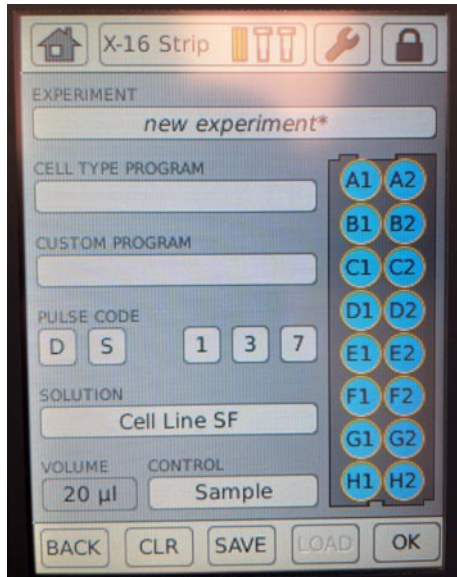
X-16 Strip

EXPERIMENT
new experiment*

CELL TYPE PROGRAM

CUSTOM PROGRAM

PULSE CODE
D S 1 3 7

SOLUTION
Cell Line SF

VOLUME
20 µl

CONTROL
Sample

A1 A2
B1 B2
C1 C2
D1 D2
E1 E2
F1 F2
G1 G2
H1 H2

BACK CLR SAVE LOAD OK